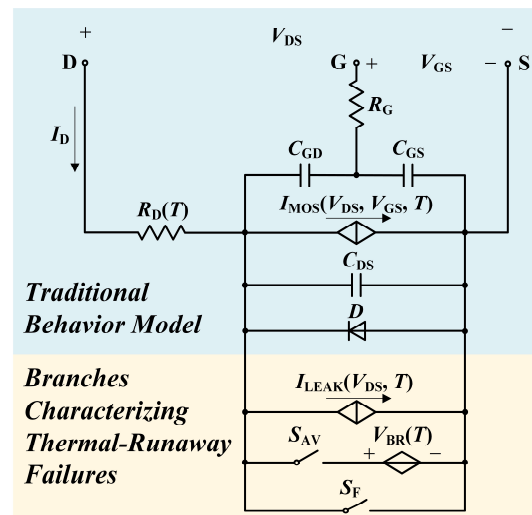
+ $V_{DS}$ −

D

G +

$V_{GS}$

− S

$I_D$

$R_G$

$C_{GD}$

$C_{GS}$

$R_D(T)$

$I_{MOS}(V_{DS}, V_{GS}, T)$

$C_{DS}$

Traditional Behavior Model

$D$

Branches Characterizing Thermal-Runaway Failures

$I_{LEAK}(V_{DS}, T)$

$S_{AV}$

$V_{BR}(T)$

+ −

$S_F$